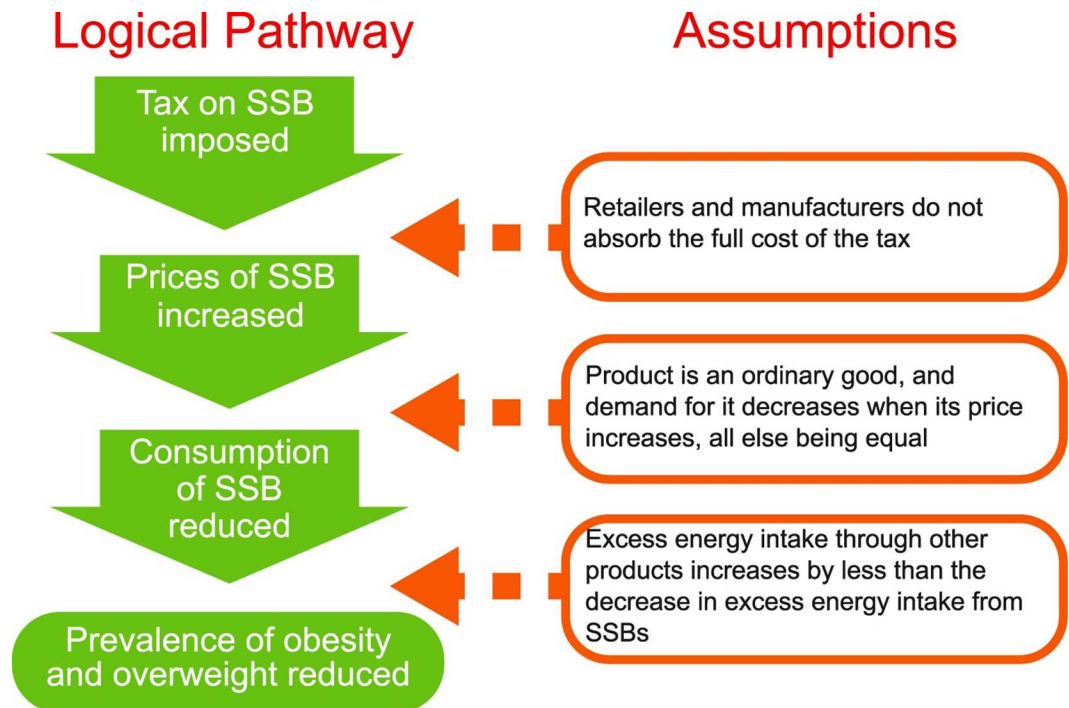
Logical Pathway

Assumptions

Tax on SSB imposed

Retailers and manufacturers do not absorb the full cost of the tax

Prices of SSB increased

Product is an ordinary good, and demand for it decreases when its price increases, all else being equal

Consumption of SSB reduced

Excess energy intake through other products increases by less than the decrease in excess energy intake from SSBs

Prevalence of obesity and overweight reduced